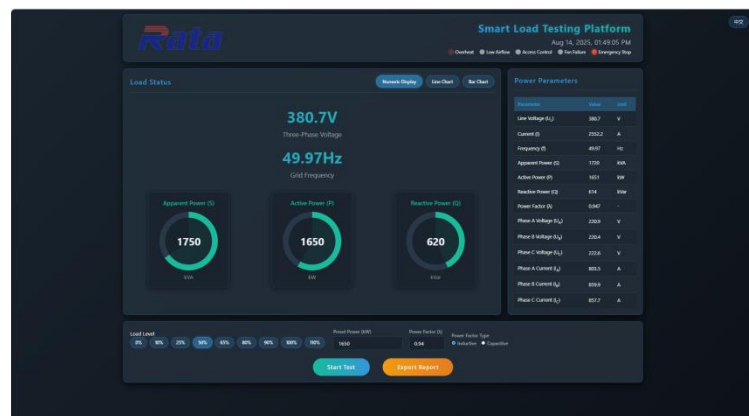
Rata

Smart Load Testing Platform
Aug 14, 2025, 01:49:05 PM
Overheat Low Airflow Access Control Fan Failure Emergency Stop

Load Status

Numeric Display Line Chart Bar Chart

380.7V
Three-Phase Voltage

49.97Hz
Grid Frequency

Apparent Power (S)
1750
kVA

Active Power (P)
1650
kW

Reactive Power (Q)
620
kVar

Power Parameters

| Parameter | Value | Unit |
|---|---|---|
| Line Voltage ($U_L$) | 380.7 | V |
| Current (I) | 2552.2 | A |
| Frequency (f) | 49.97 | Hz |
| Apparent Power (S) | 1750 | kVA |
| Active Power (P) | 1651 | kW |
| Reactive Power (Q) | 614 | kVar |
| Power Factor (λ) | 0.947 | - |
| Phase A Voltage ($U_a$) | 220.0 | V |
| Phase B Voltage ($U_b$) | 220.4 | V |
| Phase C Voltage ($U_c$) | 222.6 | V |
| Phase A Current ($I_a$) | 885.3 | A |
| Phase B Current ($I_b$) | 659.9 | A |
| Phase C Current ($I_c$) | 857.7 | A |

Load Level
0% 10% 25% 50% 65% 80% 90% 100% 110%

Preset Power (kW)
1650

Power Factor (λ)
0.94

Power Factor Type
Inductive Capacitive

Start Test
Export Report

中文